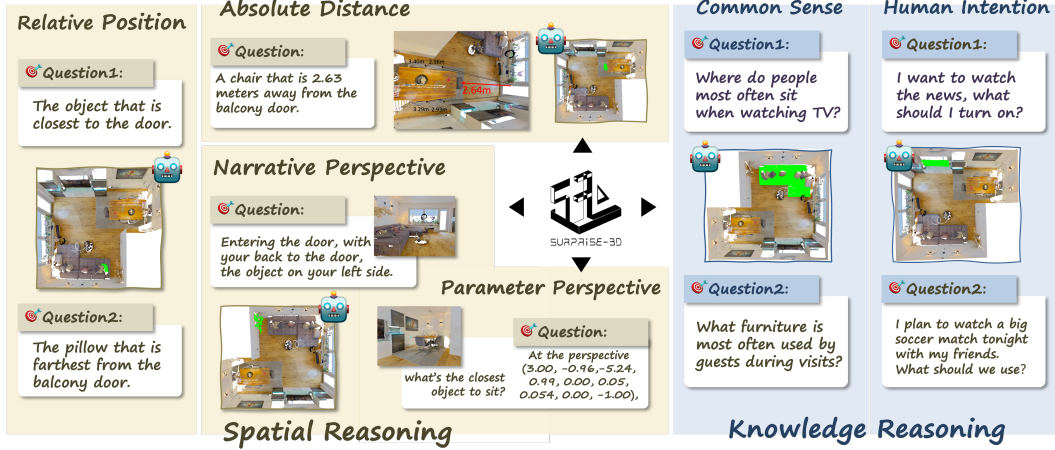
Relative Position

Question1:

The object that is closest to the door.

Question2:

The pillow that is farthest from the balcony door.

Absolute Distance

Question:

A chair that is 2.63 meters away from the balcony door.

2.64m

Narrative Perspective

Question:

Entering the door, with your back to the door, the object on your left side.

SURPRISE-3D

Parameter Perspective

Question:

At the perspective (3.00, −0.96,−5.24, 0.99, 0.00, 0.05, 0.054, 0.00, −1.00),

what's the closest object to sit?

Spatial Reasoning

Common Sense

Question1:

Where do people most often sit when watching TV?

Question2:

What furniture is most often used by guests during visits?

Human Intention

Question1:

I want to watch the news, what should I turn on?

Question2:

I plan to watch a big soccer match tonight with my friends. What should we use?

Knowledge Reasoning